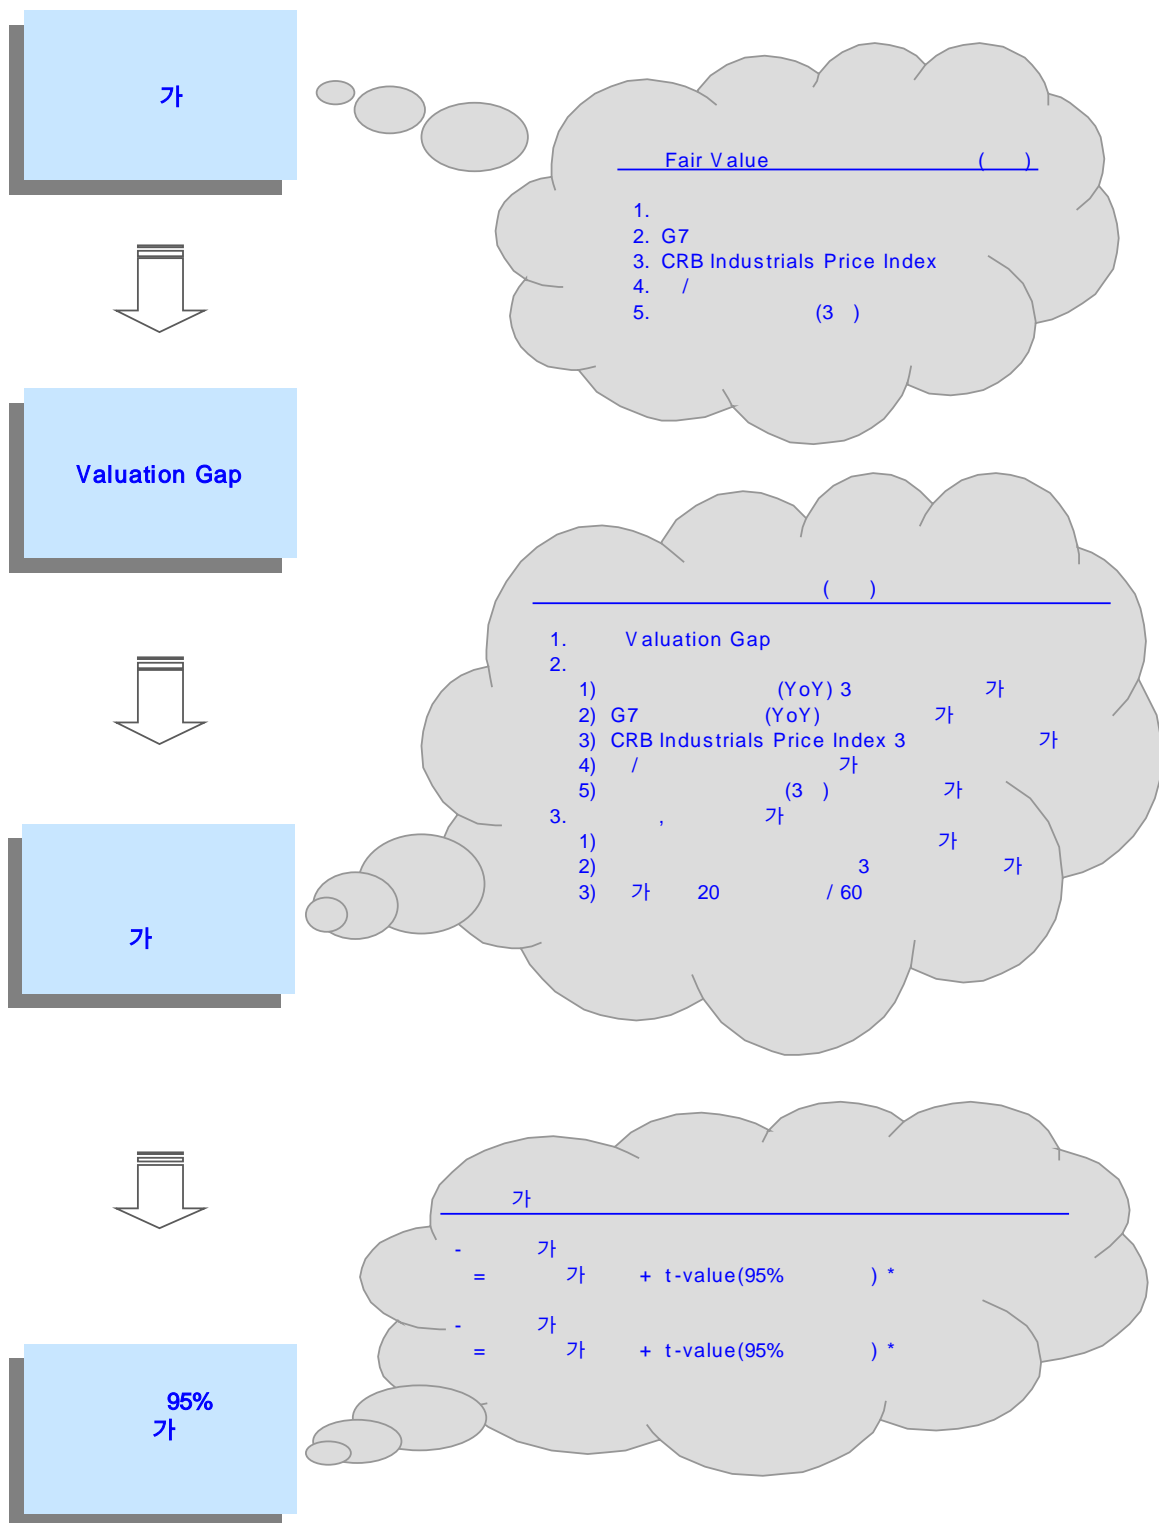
가

Fair Value ( )

1.
2. G7
3. CRB Industrials Price Index
4. /
5. (3 )

Valuation Gap

( )

1. Valuation Gap
2.
1) (YoY) 3 가
2) G7 (YoY) 가
3) CRB Industrials Price Index 3 가
4) / 가
5) (3 ) 가
3. , 가
1) 가
2) 3 가
3) 가 20 / 60

가

가

- 가
= 가 + t-value(95% ) *

- 가
= 가 + t-value(95% ) *

95%
가